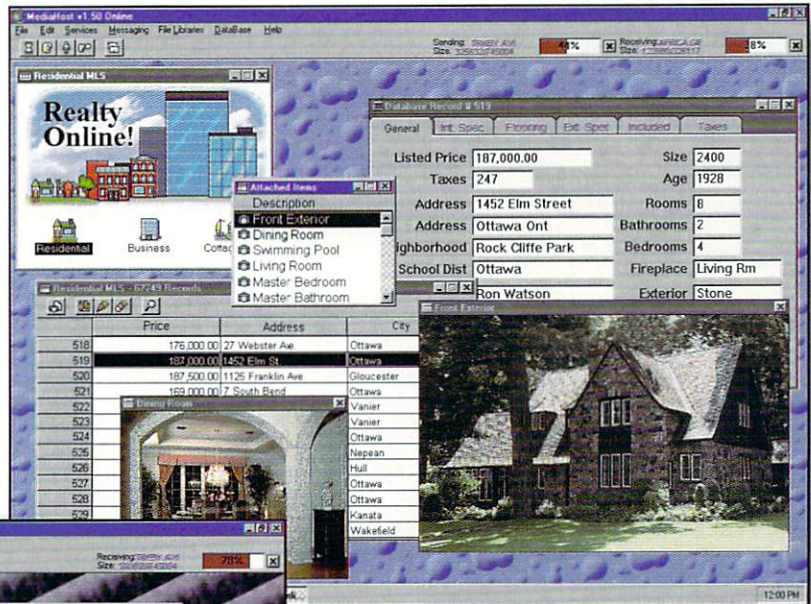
MediaHost v1.50 Online

File Edit Services Messaging File Libraries DataBase Help

Sending: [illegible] Size: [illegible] 48% Receiving: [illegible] Size: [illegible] 8%

Residential MLS

Realty Online!

Residential Business Cotta

Database Record # 519

General Int. Spec. Flooring Ext. Spec Included Taxes

| | | | |
|---|---|---|---|
| Listed Price | 187,000.00 | Size | 2400 |
| Taxes | 247 | Age | 1928 |
| Address | 1452 Elm Street | Rooms | 8 |
| Address | Ottawa Ont | Bathrooms | 2 |
| ighborhood | Rock Cliffe Park | Bedrooms | 4 |
| School Dist | Ottawa | Fireplace | Living Rm |
| | Ron Watson | Exterior | Stone |

Attached Items

Description

Front Exterior
Dining Room
Swimming Pool
Living Room
Master Bedroom
Master Bathroom

Residential MLS - 67749 Records

| | Price | Address | City |
|---|---|---|---|
| 518 | 176,000.00 | 27 Webster Ave. | Ottawa |
| 519 | 187,000.00 | 1452 Elm St. | Ottawa |
| 520 | 187,500.00 | 1125 Franklin Ave | Gloucester |
| 521 | 169,000.00 | 7 South Bend | Ottawa |
| 522 | | | Vanier |
| 523 | | | Vanier |
| 524 | | | Ottawa |
| 525 | | | Nepean |
| 526 | | | Hull |
| 527 | | | Ottawa |
| 528 | | | Ottawa |
| 529 | | | Kanata |
| | | | Wakefield |

Dining Room

Front Exterior

Receiving: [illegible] Size: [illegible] 78%

12:00 PM